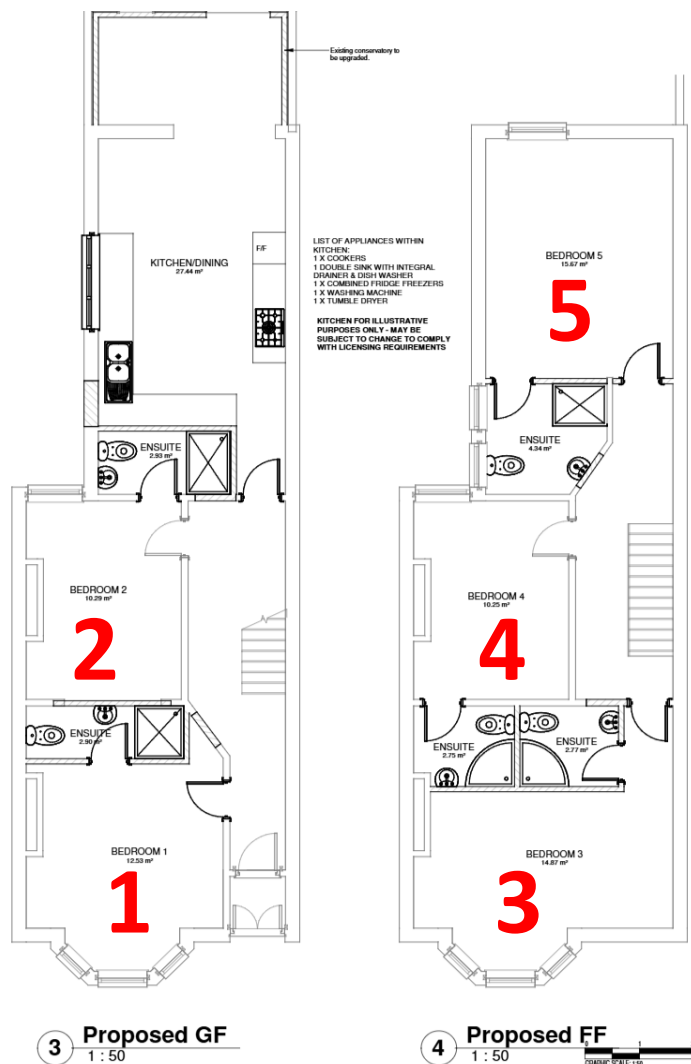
Existing conservatory to be upgraded.

KITCHEN/DINING
27.44 m²

F/F

LIST OF APPLIANCES WITHIN KITCHEN:
1 X COOKERS
1 DOUBLE SINK WITH INTEGRAL DRAINER & DISH WASHER
1 X COMBINED FRIDGE FREEZERS
1 X WASHING MACHINE
1 X TUMBLE DRYER

KITCHEN FOR ILLUSTRATIVE PURPOSES ONLY - MAY BE SUBJECT TO CHANGE TO COMPLY WITH LICENSING REQUIREMENTS

ENSUITE
2.93 m²

BEDROOM 2
10.29 m²

2

ENSUITE
2.90 m²

BEDROOM 1
12.53 m²

1

BEDROOM 5
15.67 m²

5

ENSUITE
4.34 m²

BEDROOM 4
10.25 m²

4

ENSUITE
2.75 m²

ENSUITE
2.77 m²

BEDROOM 3
14.87 m²

3

3 Proposed GF
1 : 50

4 Proposed FF
1 : 50

GRAPHIC SCALE 1:50